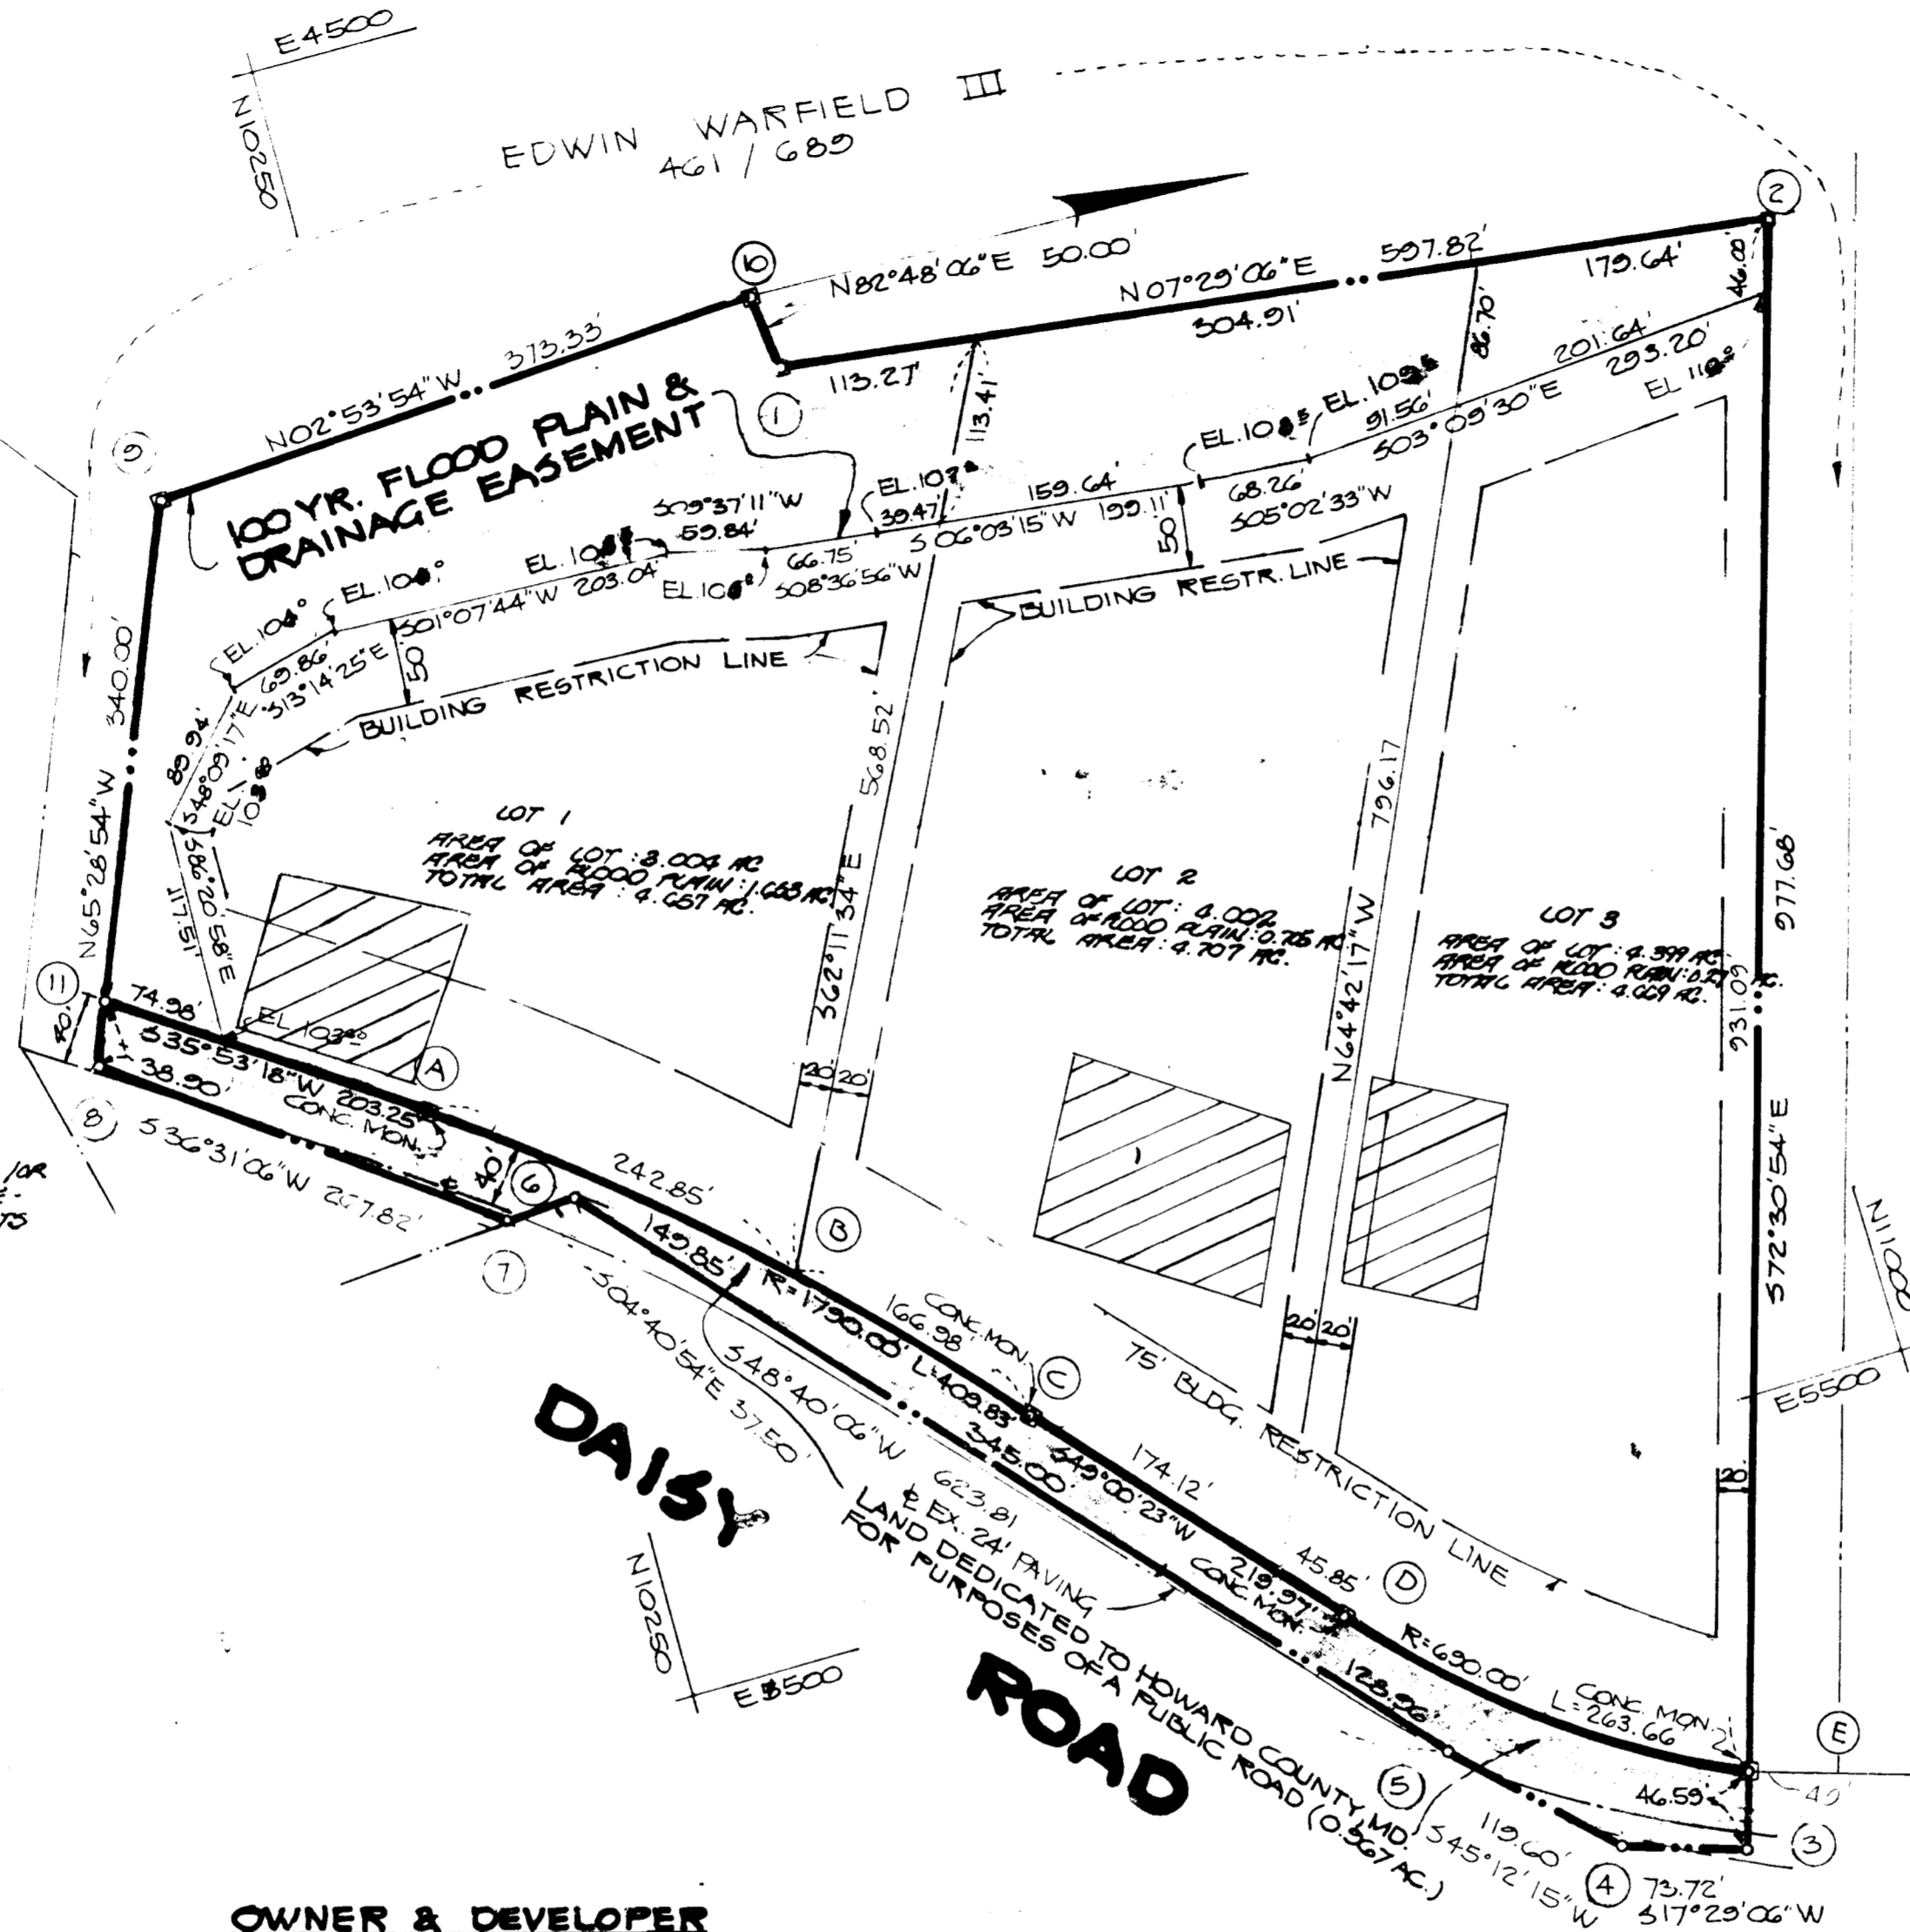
E4500
N10250
EDWIN WARFIELD III
461 / 689
2
10
N82°48'06"E 50.00'
N07°29'06"E 597.82'
179.64'
46.00'
304.91'
86.70'
201.64'
293.20'
113.27'
1
N02°53'54"W 373.33'
113.41
EL.109
91.56'
S03°09'30"E
EL 110
9
100 YR. FLOOD PLAIN & DRAINAGE EASEMENT
EL.108
68.26'
S05°02'33"W
S09°37'11"W
59.84'
EL.107
39.47
159.64'
S06°03'15"W 199.11'
50
EL.106
66.75'
EL.106
S08°36'56"W
BUILDING RESTR. LINE
EL.104
EL.104°
S01°07'44"W 203.04'
BUILDING
69.86'
S13°14'25"E
50
BUILDING RESTRICTION LINE
N65°28'54"W 340.00'
89.94'
S48°09'17"E
EL 103
568.52'
LOT 1
AREA OF LOT: 3.004 AC
AREA OF FLOOD PLAIN: 1.653 AC
TOTAL AREA: 4.657 AC.
15.17'
S85°02'58"E
362°11'34"E
LOT 2
AREA OF LOT: 4.002
AREA OF FLOOD PLAIN: 0.705 AC
TOTAL AREA: 4.707 AC.
796.17
N64°42'17"W
LOT 3
AREA OF LOT: 4.399 AC
AREA OF FLOOD PLAIN: 0.27 AC.
TOTAL AREA: 4.669 AC.
977.68'
931.09
S72°30'54"E
11
40'
74.98'
EL 103
S35°53'18"W 203.25'
38.90'
CONC. MON.
A
20 20
8
S36°31'06"W 267.82'
40'
6
242.85'
B
7
149.85'
R=1790.00' L=409.83
166.98
CONC. MON.
C
S04°40'54"E 37.50
S48°40'06"W
345.00
S49°00'23"W
174.12'
20 20
75' BLDG. RESTRICTION LINE
E5500
N11000
DAISY
623.81
℄ EX. 24' PAVING
LAND DEDICATED TO HOWARD COUNTY, MD.
FOR PURPOSES OF A PUBLIC ROAD (0.567 AC.)
219.97'
CONC. MON.
45.85'
D
R=690.00'
20
N10250
E3500
ROAD
128.96
CONC. MON.
L=263.66
E
40'
5
46.59
119.60'
S45°12'15"W
3
4
73.72'
S17°29'06"W
OWNER & DEVELOPER